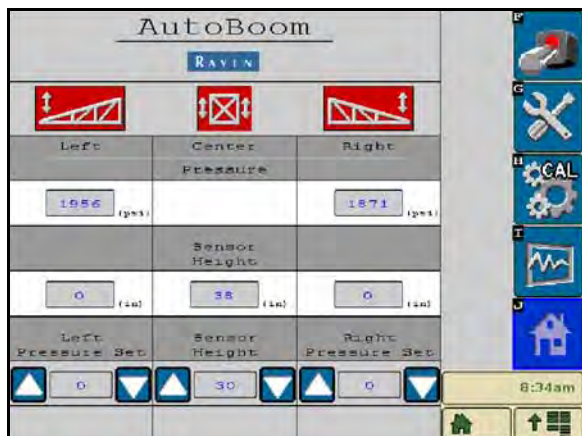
AutoBoom

RAVEN

| Left | Center | Right |
|---|---|---|
| | Pressure | |
| 1956 (psi) | | 1871 (psi) |
| | Sensor Height | |
| 0 (in) | 38 (in) | 0 (in) |
| Left Pressure Set | Sensor Height | Right Pressure Set |
| 0 | 30 | 0 |

F

G

H

CAL

I

J

8:34am